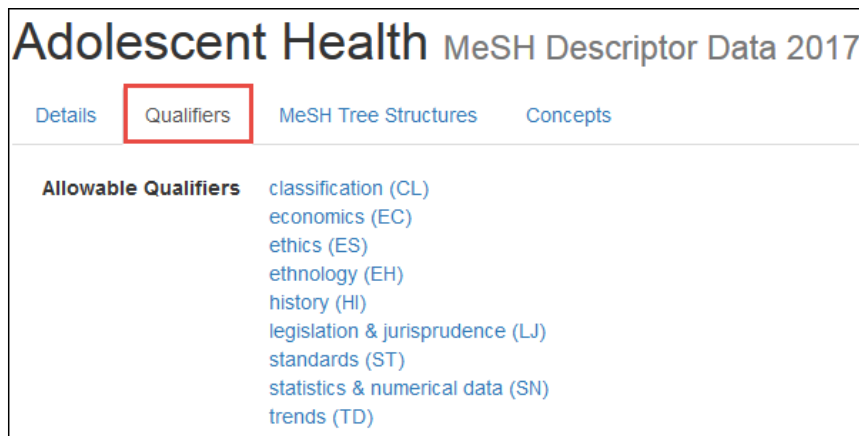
Adolescent Health MeSH Descriptor Data 2017

Details Qualifiers MeSH Tree Structures Concepts

Allowable Qualifiers
classification (CL)
economics (EC)
ethics (ES)
ethnology (EH)
history (HI)
legislation & jurisprudence (LJ)
standards (ST)
statistics & numerical data (SN)
trends (TD)